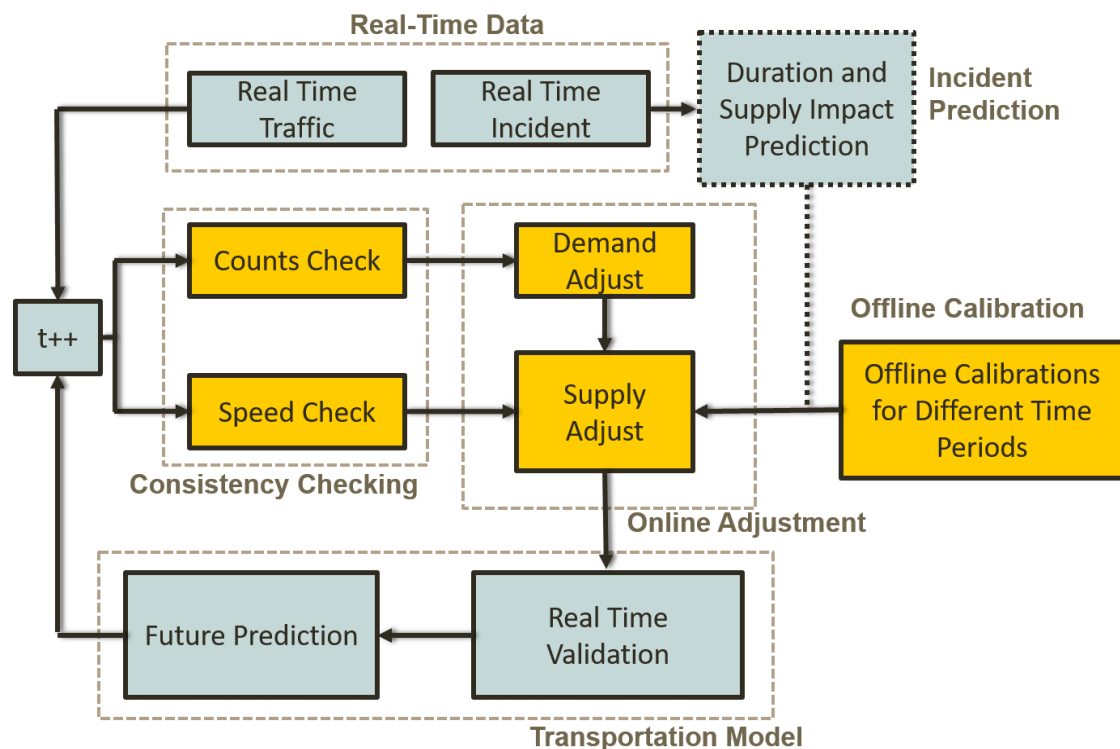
Real-Time Data

Real Time Traffic

Real Time Incident

Duration and Supply Impact Prediction

Incident Prediction

t++

Counts Check

Speed Check

Consistency Checking

Demand Adjust

Supply Adjust

Online Adjustment

Offline Calibration

Offline Calibrations for Different Time Periods

Future Prediction

Real Time Validation

Transportation Model